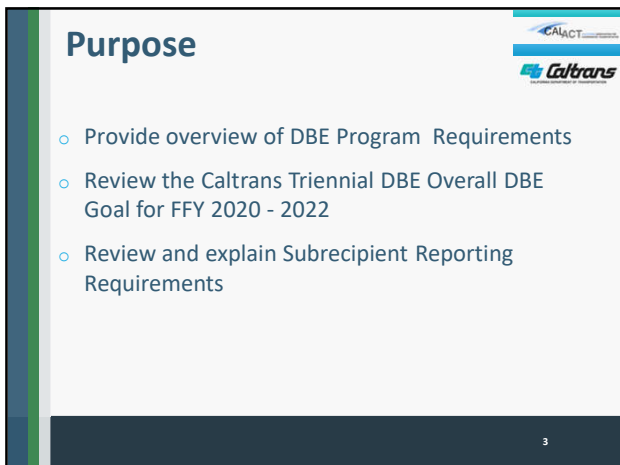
Purpose

CALACT

Caltrans

o Provide overview of DBE Program Requirements

o Review the Caltrans Triennial DBE Overall DBE Goal for FFY 2020 - 2022

o Review and explain Subrecipient Reporting Requirements

3